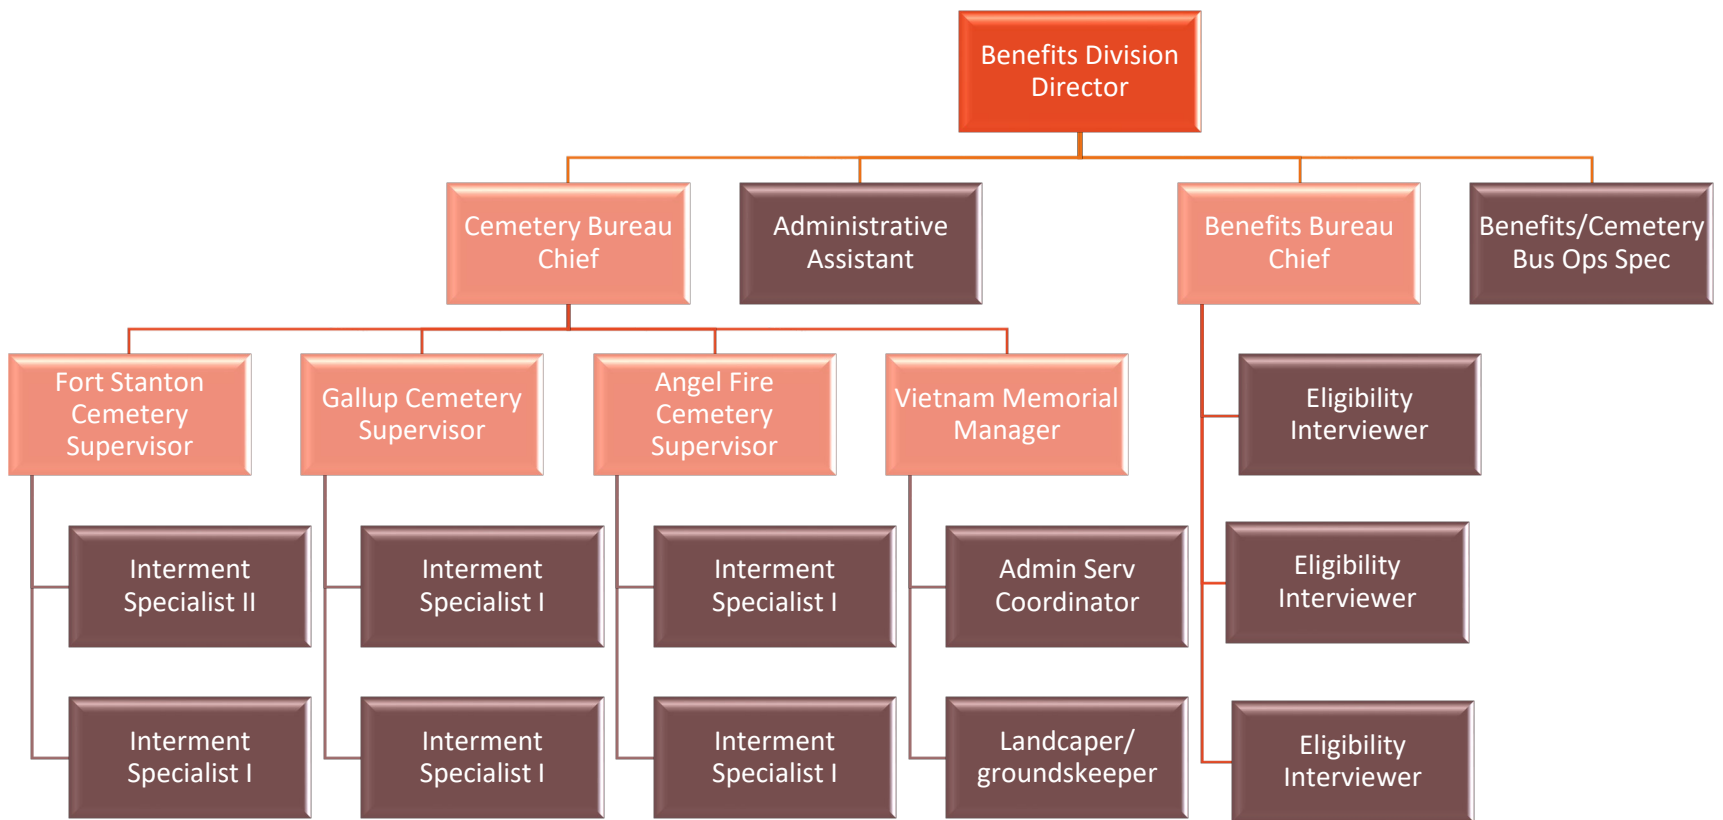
Benefits Division Director

Cemetery Bureau Chief

Administrative Assistant

Benefits Bureau Chief

Benefits/Cemetery Bus Ops Spec

Fort Stanton Cemetery Supervisor

Gallup Cemetery Supervisor

Angel Fire Cemetery Supervisor

Vietnam Memorial Manager

Eligibility Interviewer

Interment Specialist II

Interment Specialist I

Interment Specialist I

Admin Serv Coordinator

Eligibility Interviewer

Interment Specialist I

Interment Specialist I

Interment Specialist I

Landcaper/ groundskeeper

Eligibility Interviewer